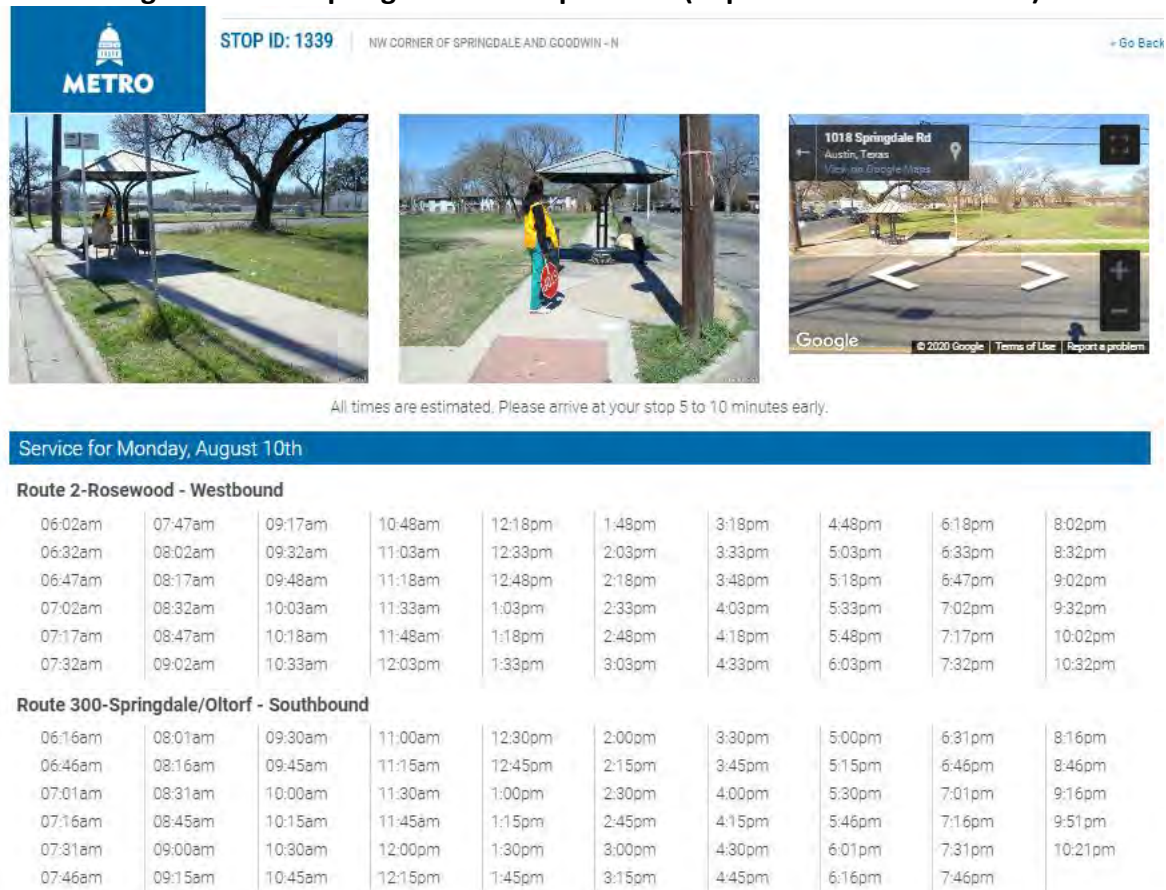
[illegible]

METRO

STOP ID: 1339 | NW CORNER OF SPRINGDALE AND GOODWIN - N

« Go Back

1018 Springdale Rd
Austin, Texas
View on Google Maps

Google © 2020 Google | Terms of Use | Report a problem

All times are estimated. Please arrive at your stop 5 to 10 minutes early.

Service for Monday, August 10th

Route 2-Rosewood - Westbound

| | | | | | | | | | |
|---|---|---|---|---|---|---|---|---|---|
| 06:02am | 07:47am | 09:17am | 10:48am | 12:18pm | 1:48pm | 3:18pm | 4:48pm | 6:18pm | 8:02pm |
| 06:32am | 08:02am | 09:32am | 11:03am | 12:33pm | 2:03pm | 3:33pm | 5:03pm | 6:33pm | 8:32pm |
| 06:47am | 08:17am | 09:48am | 11:18am | 12:48pm | 2:18pm | 3:48pm | 5:18pm | 6:47pm | 9:02pm |
| 07:02am | 08:32am | 10:03am | 11:33am | 1:03pm | 2:33pm | 4:03pm | 5:33pm | 7:02pm | 9:32pm |
| 07:17am | 08:47am | 10:18am | 11:48am | 1:18pm | 2:48pm | 4:18pm | 5:48pm | 7:17pm | 10:02pm |
| 07:32am | 09:02am | 10:33am | 12:03pm | 1:33pm | 3:03pm | 4:33pm | 6:03pm | 7:32pm | 10:32pm |

Route 300-Springdale/Oltorf - Southbound

| | | | | | | | | | |
|---|---|---|---|---|---|---|---|---|---|
| 06:16am | 08:01am | 09:30am | 11:00am | 12:30pm | 2:00pm | 3:30pm | 5:00pm | 6:31pm | 8:16pm |
| 06:46am | 08:16am | 09:45am | 11:15am | 12:45pm | 2:15pm | 3:45pm | 5:15pm | 6:46pm | 8:46pm |
| 07:01am | 08:31am | 10:00am | 11:30am | 1:00pm | 2:30pm | 4:00pm | 5:30pm | 7:01pm | 9:16pm |
| 07:16am | 08:45am | 10:15am | 11:45am | 1:15pm | 2:45pm | 4:15pm | 5:46pm | 7:16pm | 9:51pm |
| 07:31am | 09:00am | 10:30am | 12:00pm | 1:30pm | 3:00pm | 4:30pm | 6:01pm | 7:31pm | 10:21pm |
| 07:46am | 09:15am | 10:45am | 12:15pm | 1:45pm | 3:15pm | 4:45pm | 6:16pm | 7:46pm | |